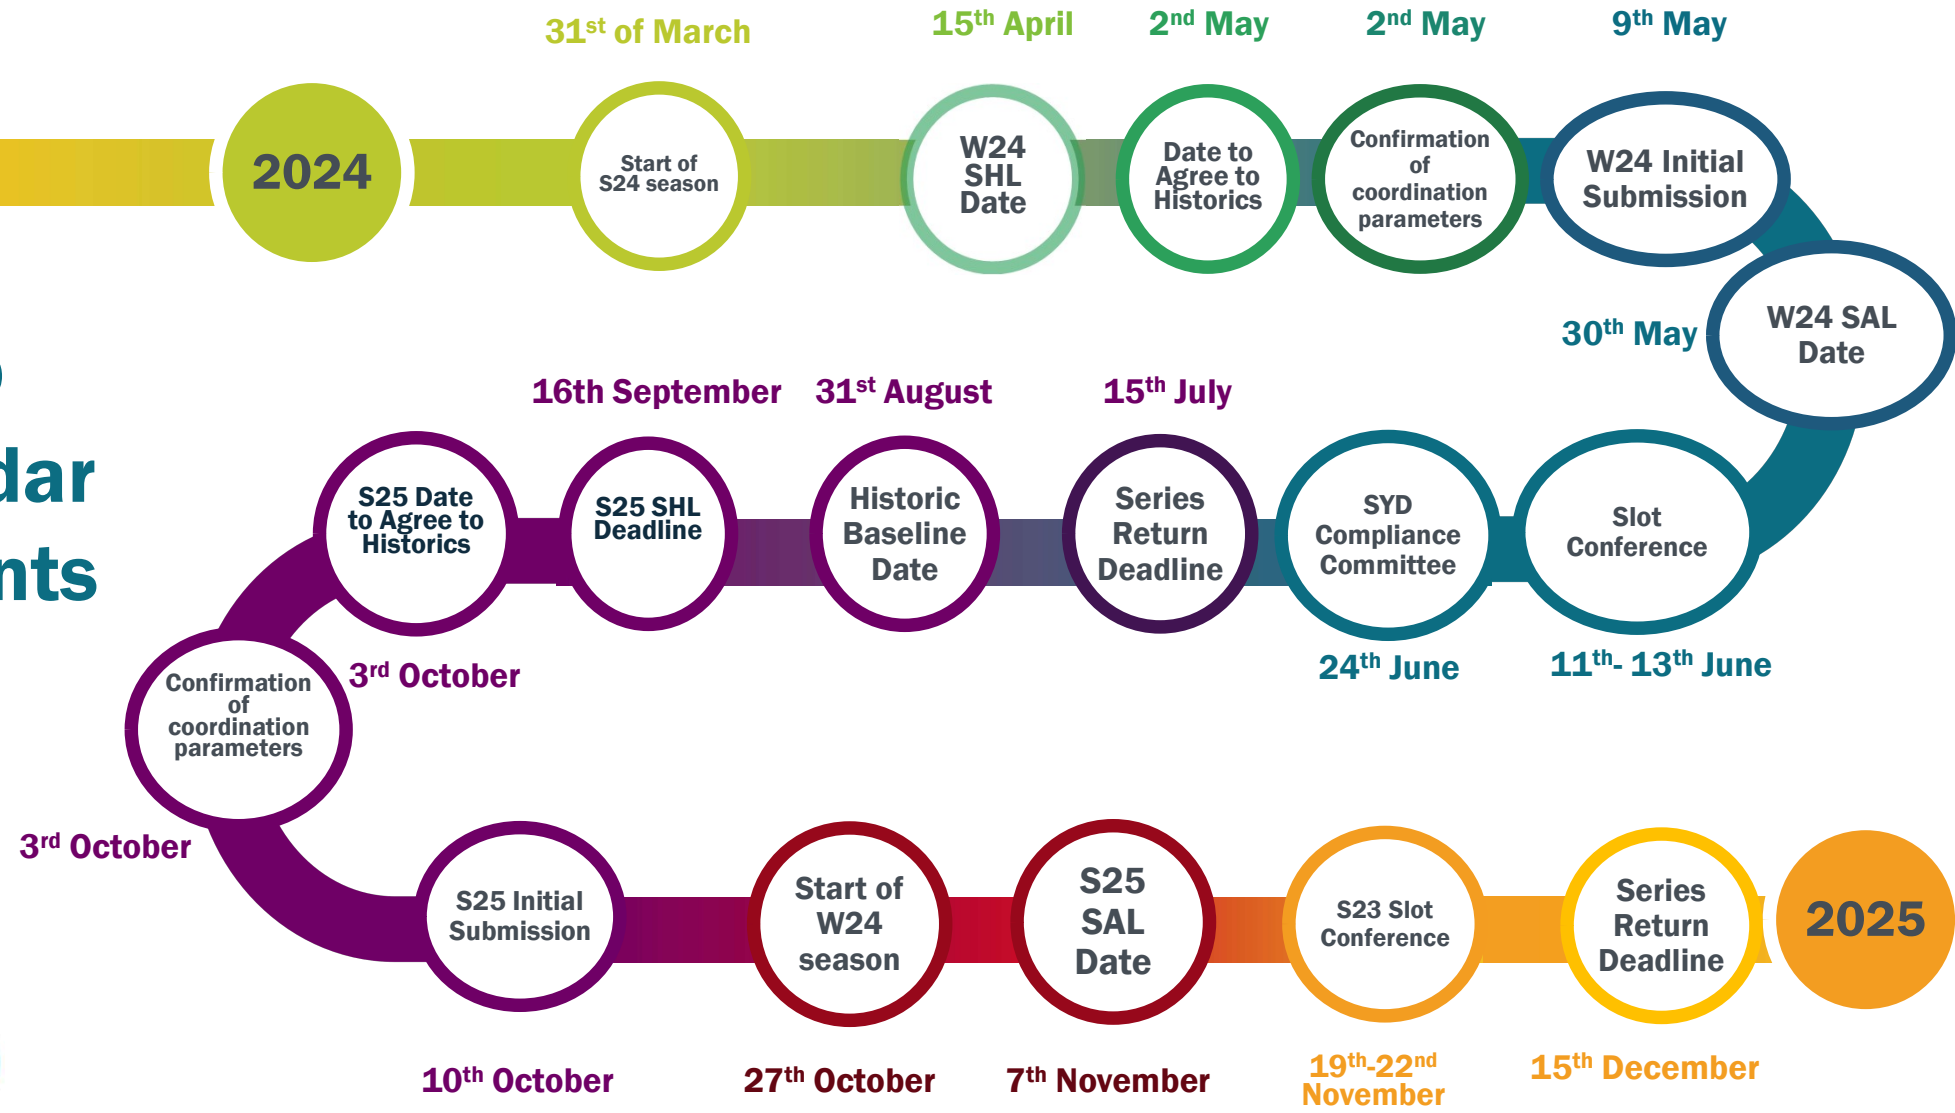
dar
nts

2024

31$^{st}$ of March
Start of S24 season

15$^{th}$ April
W24 SHL Date

2$^{nd}$ May
Date to Agree to Historics

2$^{nd}$ May
Confirmation of coordination parameters

9$^{th}$ May
W24 Initial Submission

30$^{th}$ May
W24 SAL Date

Slot Conference
11$^{th}$- 13$^{th}$ June

SYD Compliance Committee
24$^{th}$ June

15$^{th}$ July
Series Return Deadline

31$^{st}$ August
Historic Baseline Date

16th September
S25 SHL Deadline

S25 Date to Agree to Historics
3$^{rd}$ October

Confirmation of coordination parameters
3$^{rd}$ October

S25 Initial Submission
10$^{th}$ October

Start of W24 season
27$^{th}$ October

S25 SAL Date
7$^{th}$ November

S23 Slot Conference
19$^{th}$-22$^{nd}$ November

Series Return Deadline
15$^{th}$ December

2025